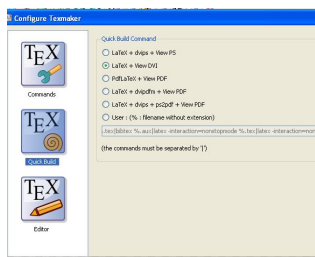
Configure Texmaker

TEX
Commands

TEX
Quick Build

TEX
Editor

Quick Build Command

LaTeX + dvips + View PS

LaTeX + View DVI

PdfLaTeX + View PDF

LaTeX + dvipdfm + View PDF

LaTeX + dvips + ps2pdf + View PDF

User : (% : filename without extension)

.tex|bibtex %.aux|latex -interaction=nonstopmode %.tex|latex -interaction=non

(the commands must be separated by '|')